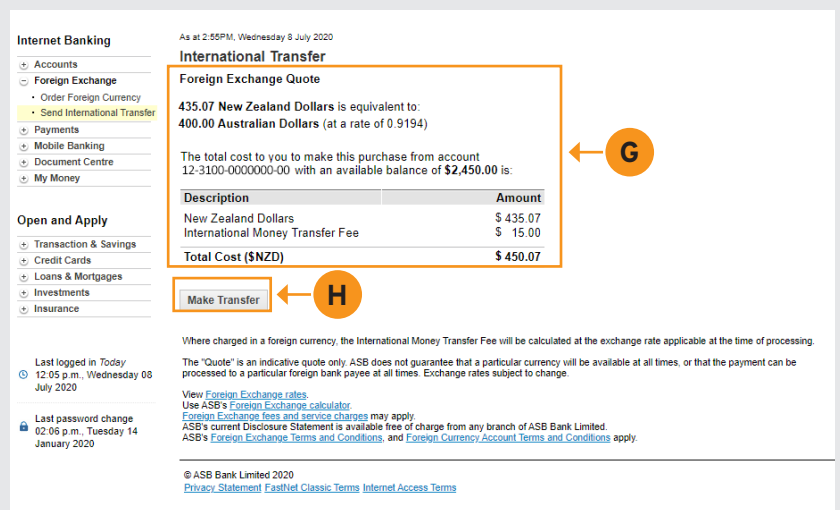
Internet Banking

Accounts
Foreign Exchange
• Order Foreign Currency
• Send International Transfer
Payments
Mobile Banking
Document Centre
My Money

Open and Apply

Transaction & Savings
Credit Cards
Loans & Mortgages
Investments
Insurance

Last logged in Today 12:05 p.m., Wednesday 08 July 2020

Last password change 02:06 p.m., Tuesday 14 January 2020

As at 2:55PM, Wednesday 8 July 2020

International Transfer

Foreign Exchange Quote

**435.07 New Zealand Dollars** is equivalent to:
**400.00 Australian Dollars** (at a rate of 0.9194)

The total cost to you to make this purchase from account 12-3100-0000000-00 with an available balance of **$2,450.00** is:

| Description | Amount |
|---|---|
| New Zealand Dollars | $ 435.07 |
| International Money Transfer Fee | $ 15.00 |
| Total Cost ($NZD) | $ 450.07 |

G

Make Transfer

H

Where charged in a foreign currency, the International Money Transfer Fee will be calculated at the exchange rate applicable at the time of processing.

The "Quote" is an indicative quote only. ASB does not guarantee that a particular currency will be available at all times, or that the payment can be processed to a particular foreign bank payee at all times. Exchange rates subject to change.

View Foreign Exchange rates.
Use ASB's Foreign Exchange calculator.
Foreign Exchange fees and service charges may apply.
ASB's current Disclosure Statement is available free of charge from any branch of ASB Bank Limited.
ASB's Foreign Exchange Terms and Conditions, and Foreign Currency Account Terms and Conditions apply.

© ASB Bank Limited 2020
Privacy Statement FastNet Classic Terms Internet Access Terms